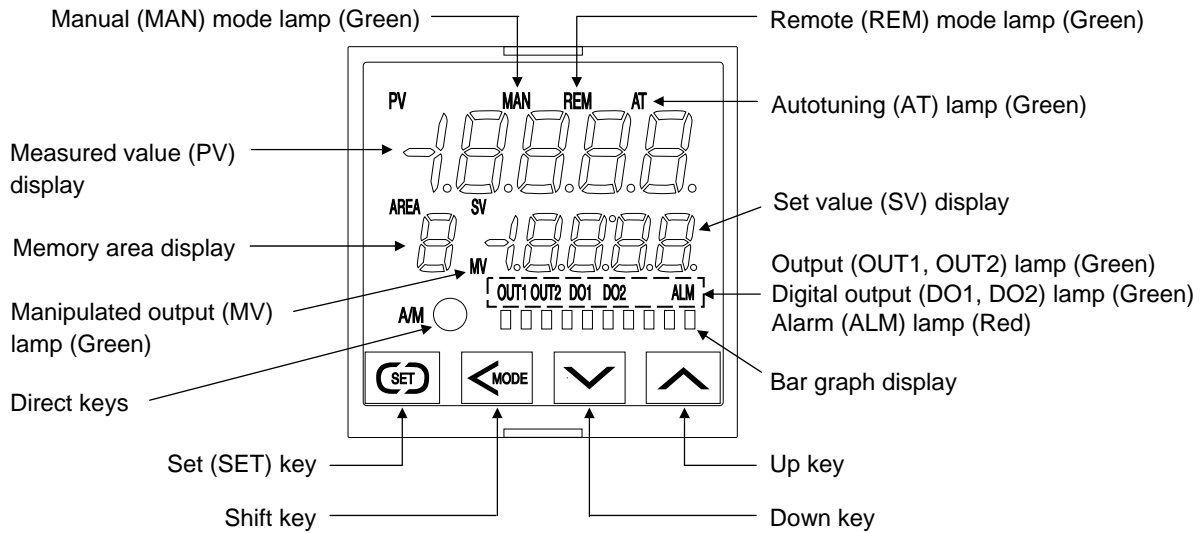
Manual (MAN) mode lamp (Green)

Remote (REM) mode lamp (Green)

PV

MAN

REM

AT

Autotuning (AT) lamp (Green)

Measured value (PV) display

AREA

SV

Set value (SV) display

Memory area display

MV

Output (OUT1, OUT2) lamp (Green)
Digital output (DO1, DO2) lamp (Green)
Alarm (ALM) lamp (Red)

OUT1 OUT2 DO1 DO2 ALM

Manipulated output (MV) lamp (Green)

A/M

Direct keys

SET

MODE

Bar graph display

Set (SET) key

Up key

Shift key

Down key